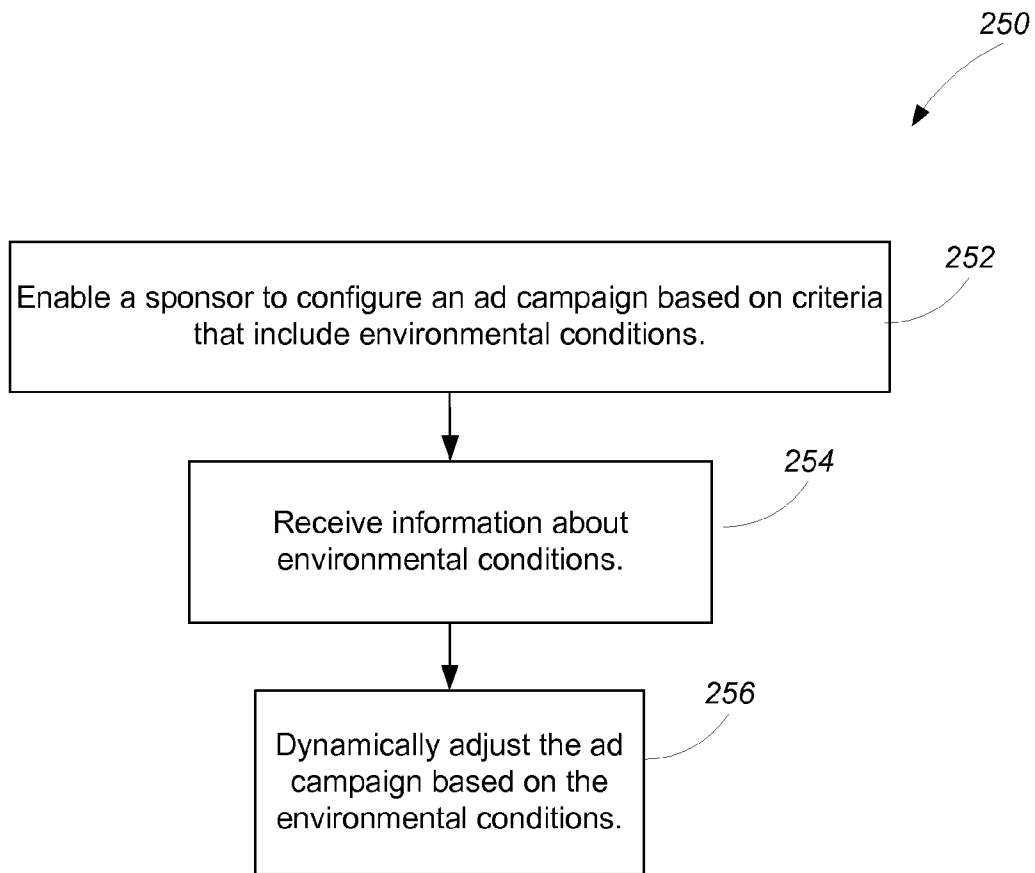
250

252

Enable a sponsor to configure an ad campaign based on criteria that include environmental conditions.

254

Receive information about environmental conditions.

256

Dynamically adjust the ad campaign based on the environmental conditions.